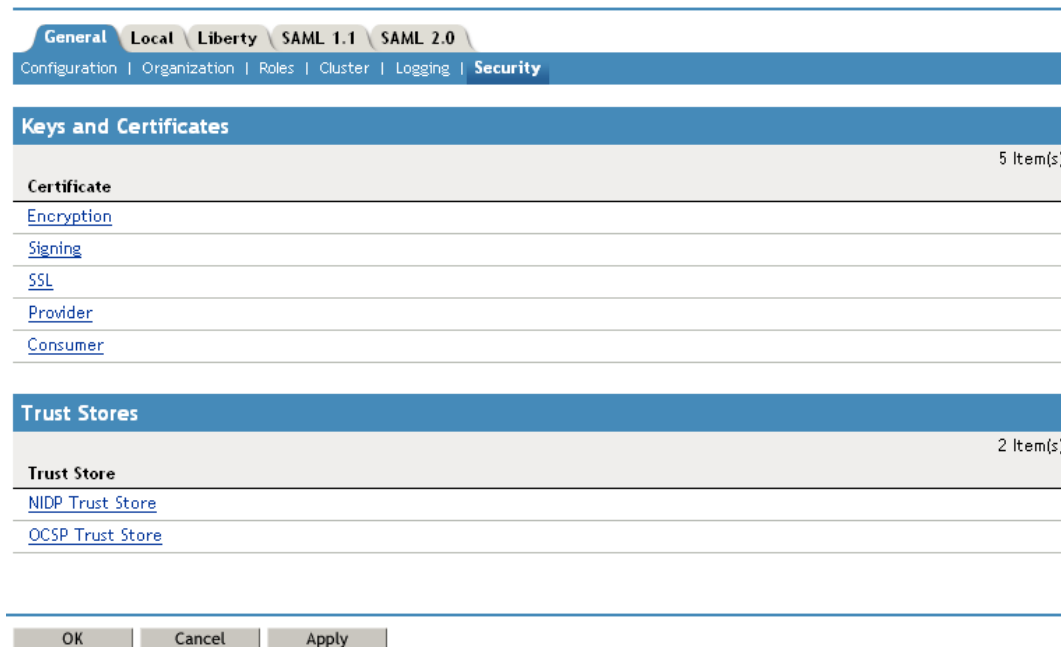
General Local Liberty SAML 1.1 SAML 2.0

Configuration | Organization | Roles | Cluster | Logging | Security

Keys and Certificates

5 Item(s)

Certificate

Encryption

Signing

SSL

Provider

Consumer

Trust Stores

2 Item(s)

Trust Store

NIDP Trust Store

OCSP Trust Store

OK Cancel Apply